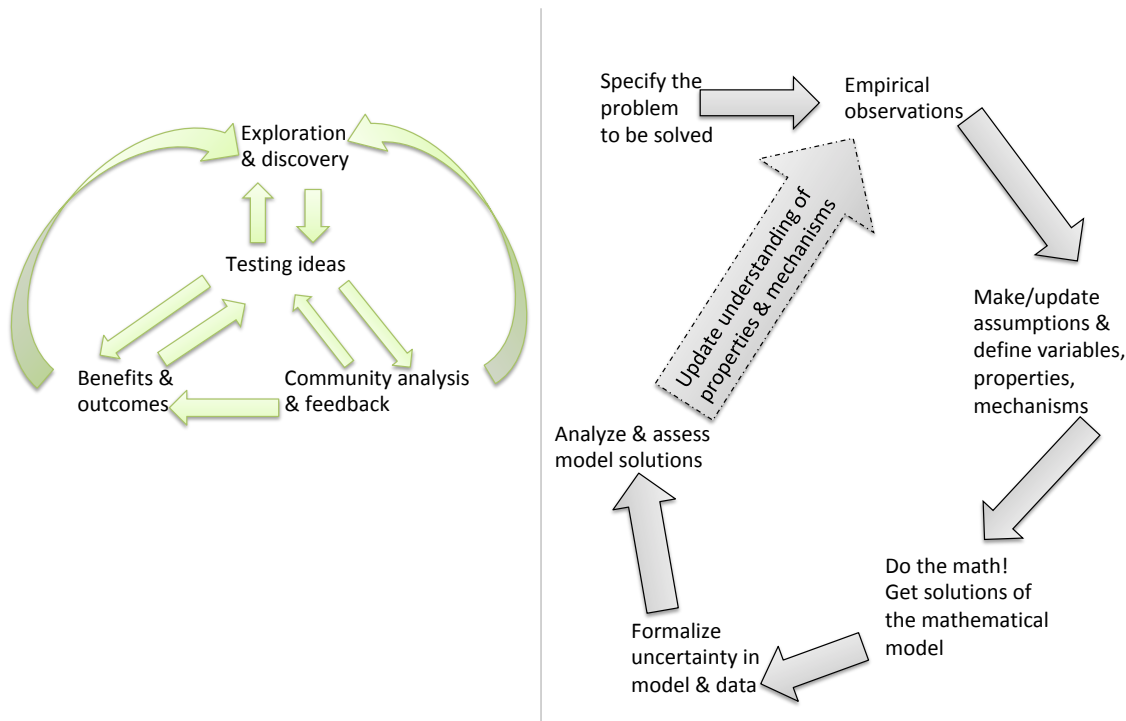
Exploration & discovery

Testing ideas

Benefits & outcomes

Community analysis & feedback

Specify the problem to be solved

Empirical observations

Update understanding of properties & mechanisms

Make/update assumptions & define variables, properties, mechanisms

Analyze & assess model solutions

Do the math! Get solutions of the mathematical model

Formalize uncertainty in model & data